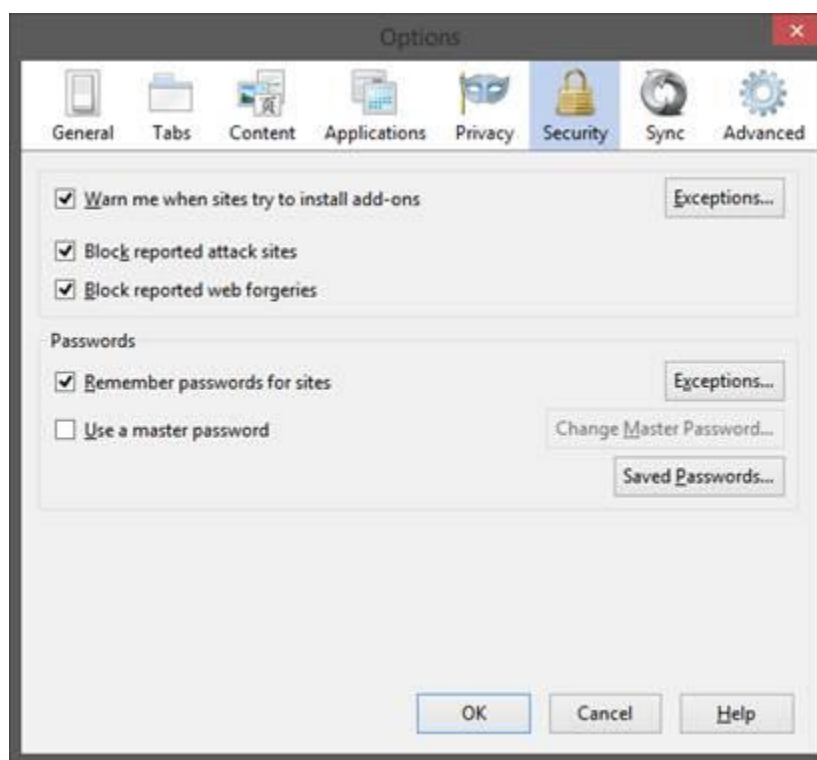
Options

General Tabs Content Applications Privacy Security Sync Advanced

☑ Warn me when sites try to install add-ons

Exceptions...

☑ Block reported attack sites

☑ Block reported web forgeries

Passwords

☑ Remember passwords for sites

Exceptions...

☐ Use a master password

Change Master Password...

Saved Passwords...

OK Cancel Help